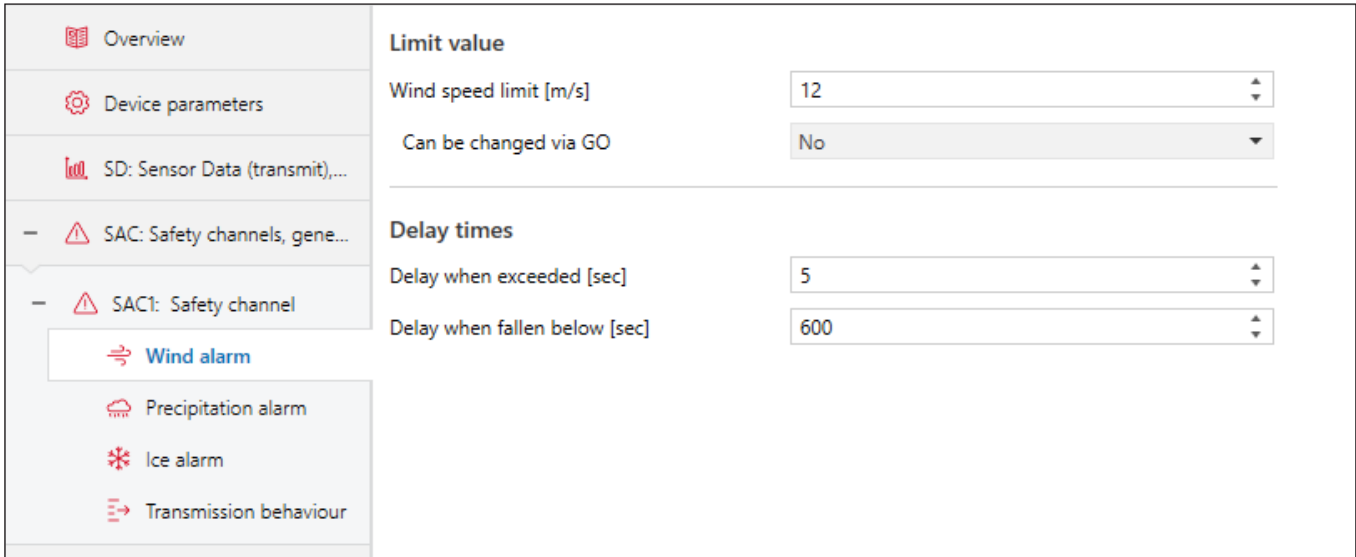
Overview

Device parameters

SD: Sensor Data (transmit),...

– SAC: Safety channels, gene...

– SAC1: Safety channel

Wind alarm

Precipitation alarm

Ice alarm

Transmission behaviour

Limit value

Wind speed limit [m/s] 12

Can be changed via GO No

Delay times

Delay when exceeded [sec] 5

Delay when fallen below [sec] 600